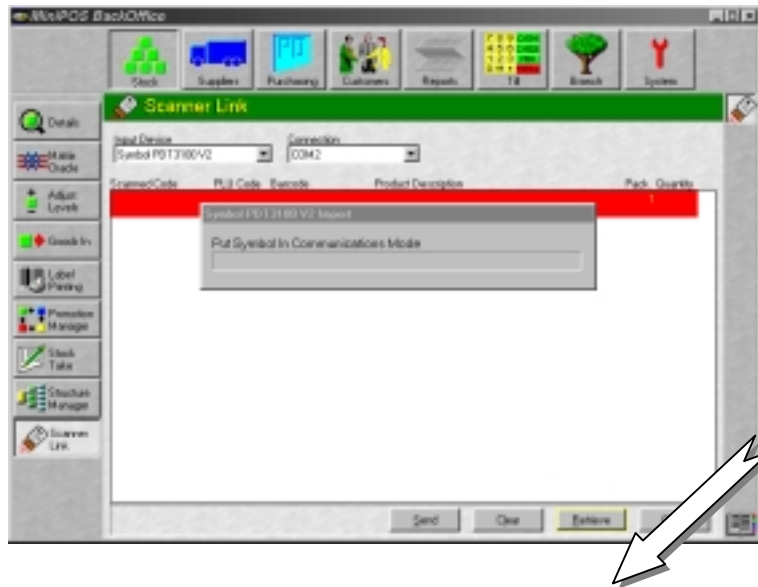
MiniPOS BackOffice

Stock
Suppliers
Purchasing
Customers
Reports
Till
Branch
System

Details
Matrix Grade
Adjust Levels
Goods In
Label Printing
Promotion Manager
Stock Take
Structure Manager
Scanner Link

Scanner Link

Input Device
Symbol PDT3100/V2
Connection
COM2

Scanned Code
PLU Code
Barcode
Product Description
Pack
Quantity

1

Symbol PDT3100 V2 Import
Put Symbol In Communications Mode

Send
Clear
Retrieve